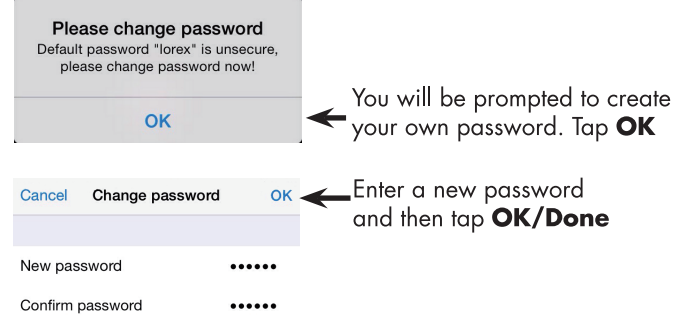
Please change password
Default password "lorex" is unsecure, please change password now!

OK

You will be prompted to create your own password. Tap **OK**

Cancel Change password OK

Enter a new password and then tap **OK/Done**

New password ••••••

Confirm password ••••••